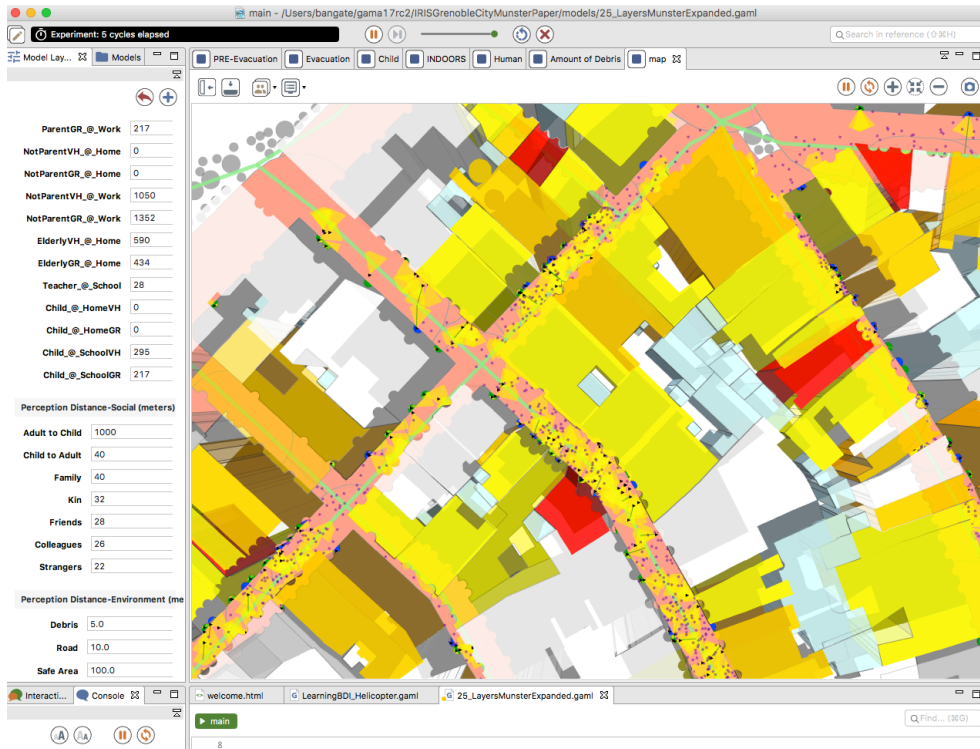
main - /Users/bangate/gama17rc2/IRISGrenobleCityMunsterPaper/models/25_LayersMunsterExpanded.gaml

Experiment: 5 cycles elapsed

Search in reference (⌥⌘H)

Model Lay... Models

PRE-Evacuation Evacuation Child INDOORS Human Amount of Debris map

| | |
|---|---|
| ParentGR_@_Work | 217 |
| NotParentVH_@_Home | 0 |
| NotParentGR_@_Home | 0 |
| NotParentVH_@_Work | 1050 |
| NotParentGR_@_Work | 1352 |
| ElderlyVH_@_Home | 590 |
| ElderlyGR_@_Home | 434 |
| Teacher_@_School | 28 |
| Child_@_HomeVH | 0 |
| Child_@_HomeGR | 0 |
| Child_@_SchoolVH | 295 |
| Child_@_SchoolGR | 217 |

Perception Distance-Social (meters)

| | |
|---|---|
| Adult to Child | 1000 |
| Child to Adult | 40 |
| Family | 40 |
| Kin | 32 |
| Friends | 28 |
| Colleagues | 26 |
| Strangers | 22 |

Perception Distance-Environment (me

| | |
|---|---|
| Debris | 5.0 |
| Road | 10.0 |
| Safe Area | 100.0 |

Interacti... Console

welcome.html LearningBDI_Helicopter.gaml 25_LayersMunsterExpanded.gaml

main

Find... (⌘G)

8